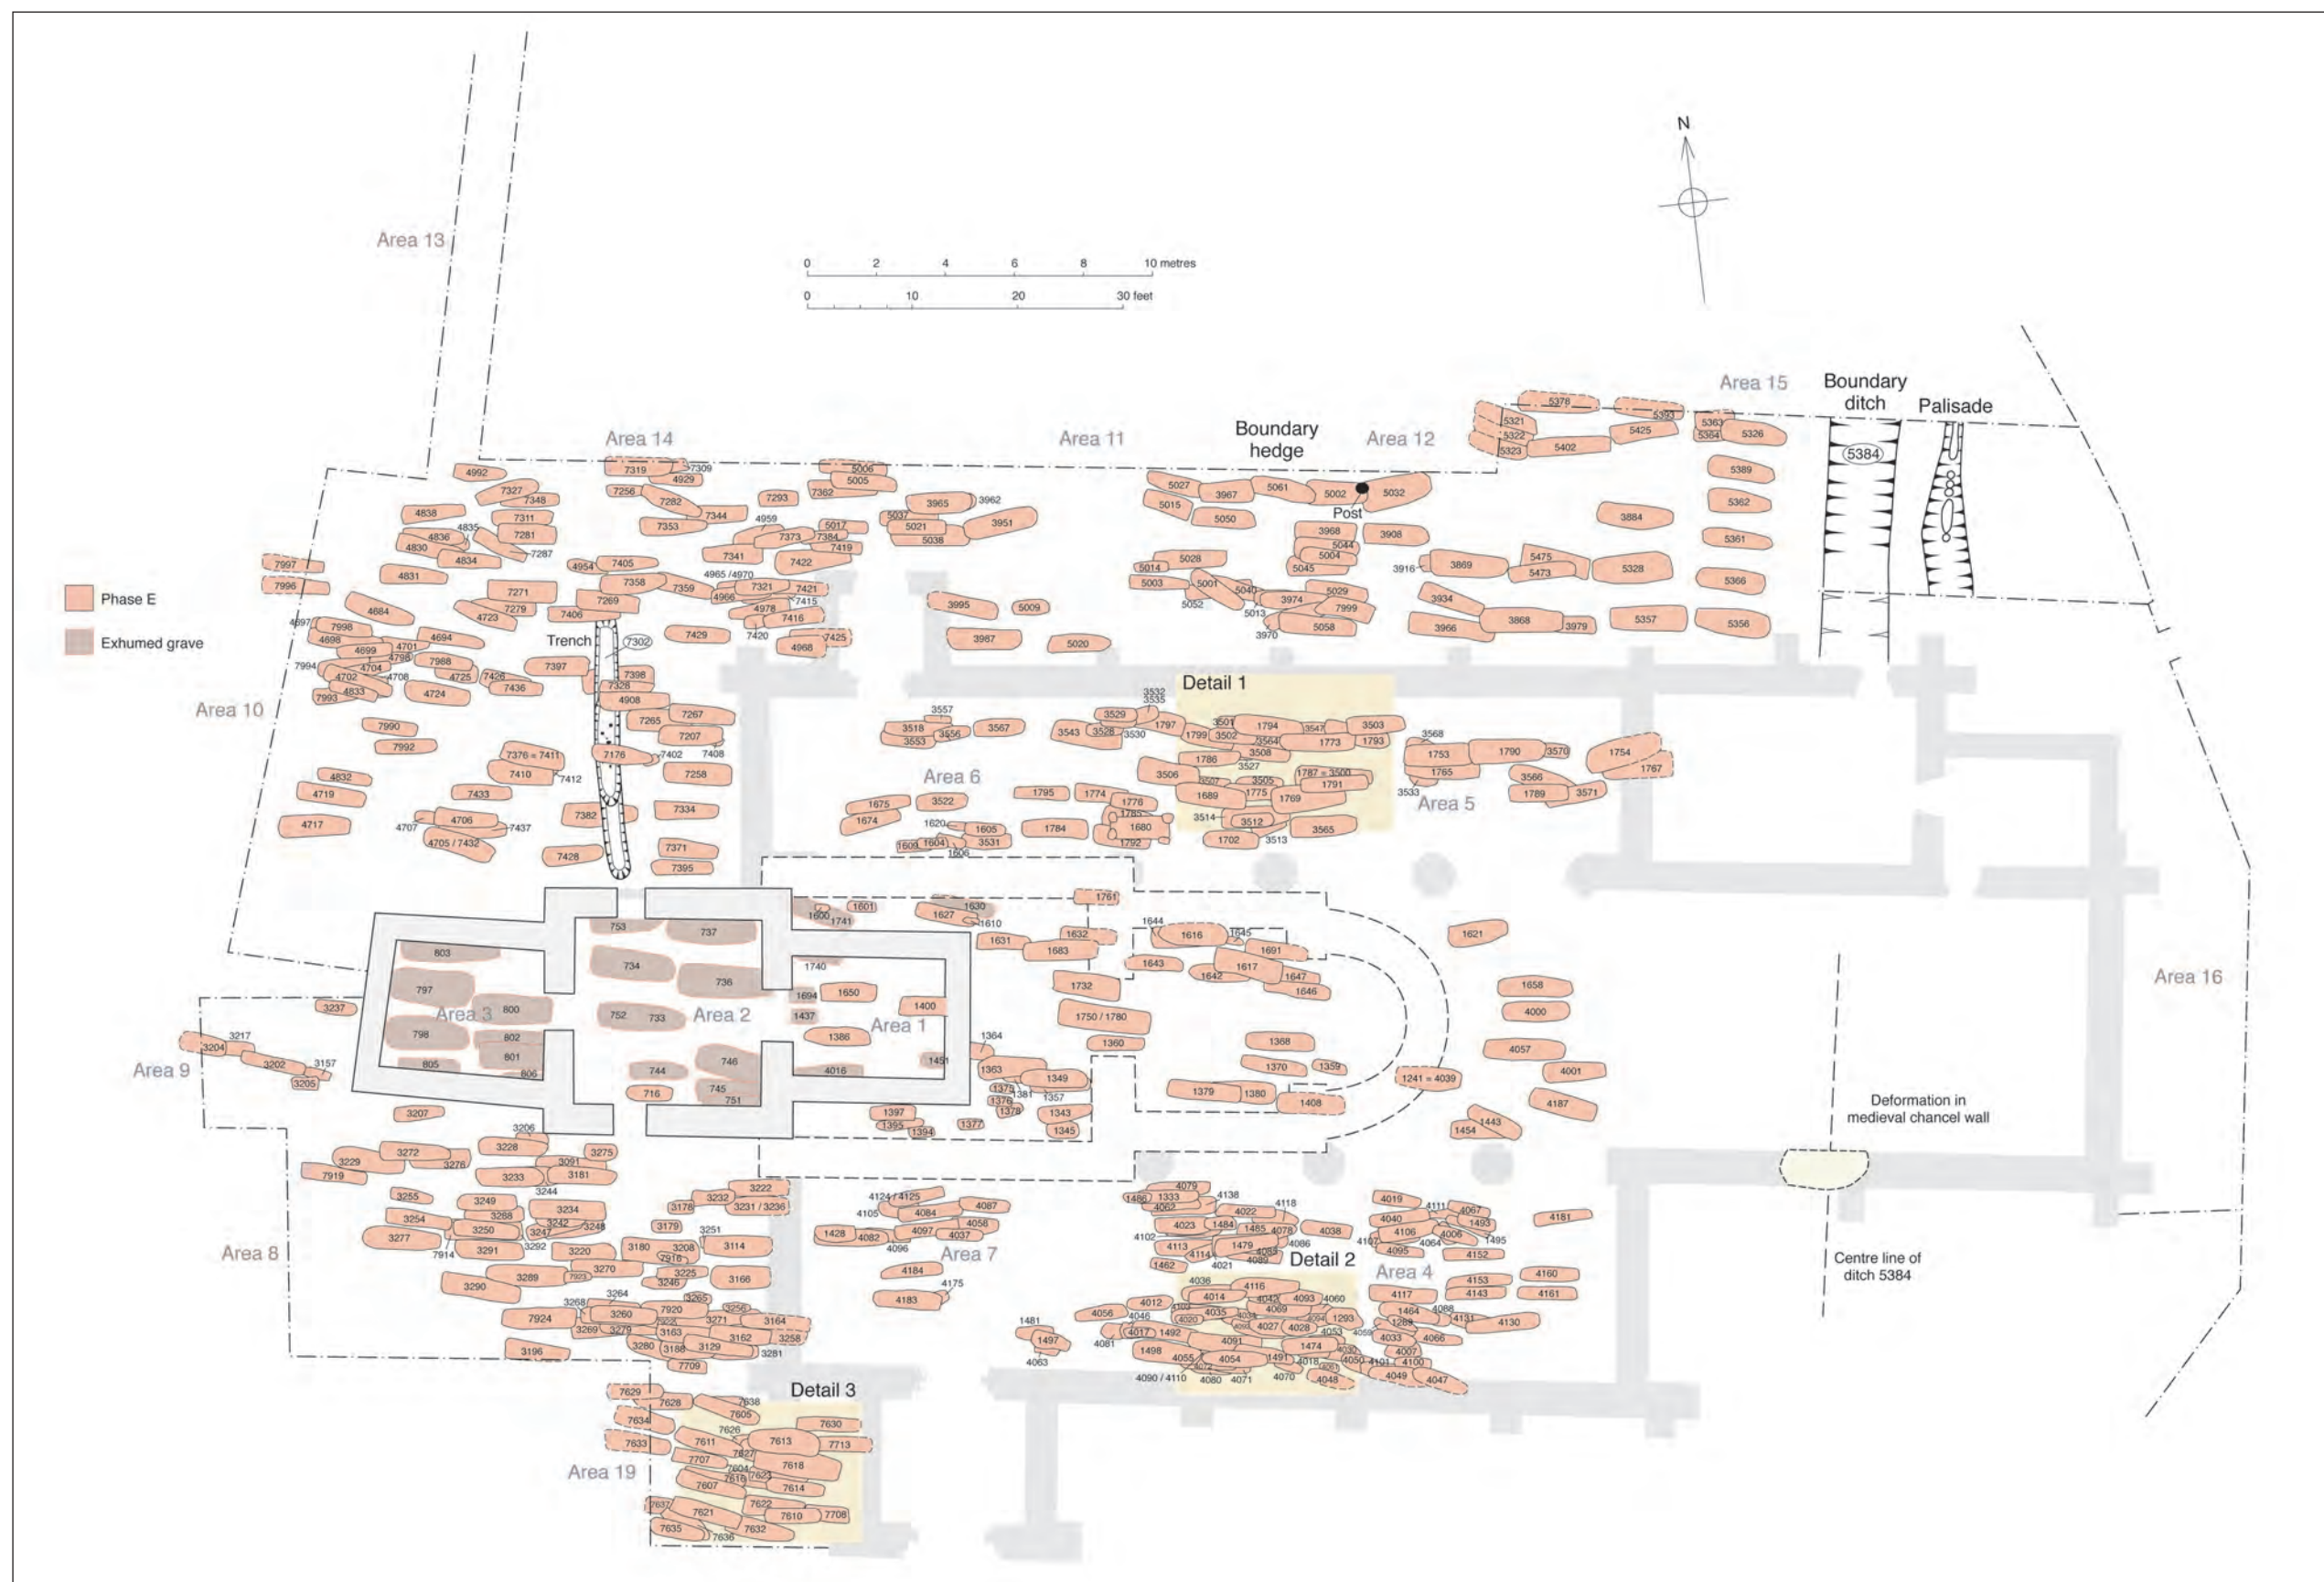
N

0 2 4 6 8 10 metres
0 10 20 30 feet

Phase E
Exhumed grave

Area 13
Area 14
Area 11
Boundary hedge
Area 12
Area 15
Boundary ditch
Palisade
5384
Post
Area 10
Trench
Detail 1
Area 6
Area 5
Area 3
Area 2
Area 1
Area 9
Area 16
Area 8
Area 7
Detail 2
Area 4
Detail 3
Area 19
Deformation in medieval chancel wall
Centre line of ditch 5384